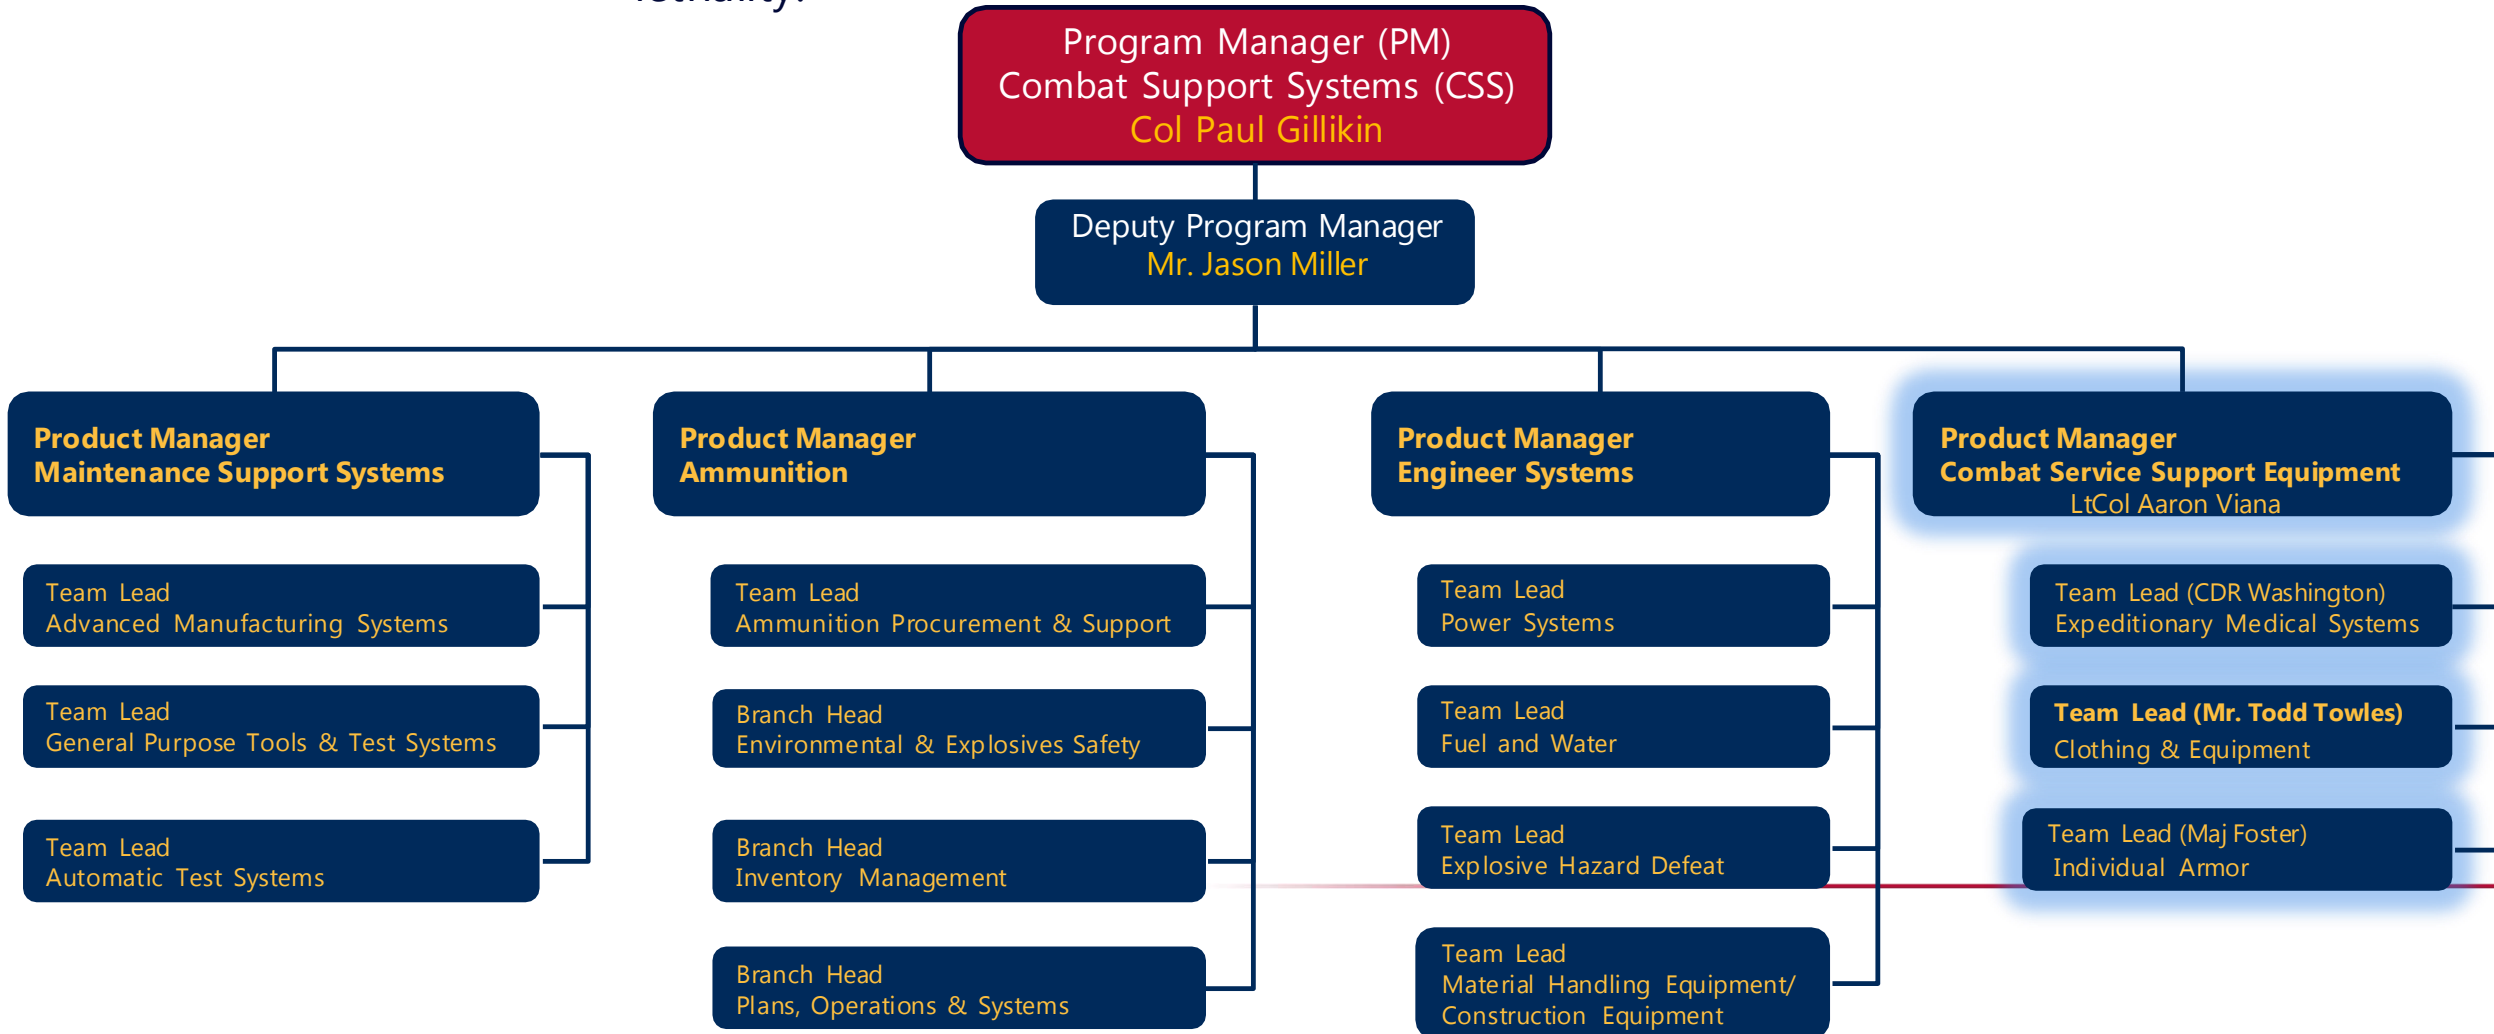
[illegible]

Program Manager (PM)
Combat Support Systems (CSS)
Col Paul Gillikin

Deputy Program Manager
Mr. Jason Miller

Product Manager
Maintenance Support Systems

Team Lead
Advanced Manufacturing Systems

Team Lead
General Purpose Tools & Test Systems

Team Lead
Automatic Test Systems

Product Manager
Ammunition

Team Lead
Ammunition Procurement & Support

Branch Head
Environmental & Explosives Safety

Branch Head
Inventory Management

Branch Head
Plans, Operations & Systems

Product Manager
Engineer Systems

Team Lead
Power Systems

Team Lead
Fuel and Water

Team Lead
Explosive Hazard Defeat

Team Lead
Material Handling Equipment/
Construction Equipment

Product Manager
Combat Service Support Equipment
LtCol Aaron Viana

Team Lead (CDR Washington)
Expeditionary Medical Systems

Team Lead (Mr. Todd Towles)
Clothing & Equipment

Team Lead (Maj Foster)
Individual Armor